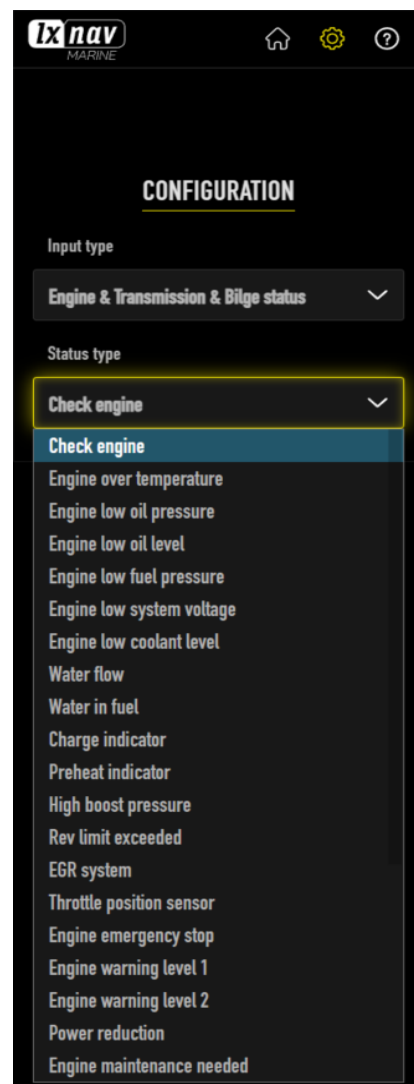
lx nav
MARINE

CONFIGURATION

Input type

Engine & Transmission & Bilge status

Status type

Check engine

Check engine
Engine over temperature
Engine low oil pressure
Engine low oil level
Engine low fuel pressure
Engine low system voltage
Engine low coolant level
Water flow
Water in fuel
Charge indicator
Preheat indicator
High boost pressure
Rev limit exceeded
EGR system
Throttle position sensor
Engine emergency stop
Engine warning level 1
Engine warning level 2
Power reduction
Engine maintenance needed